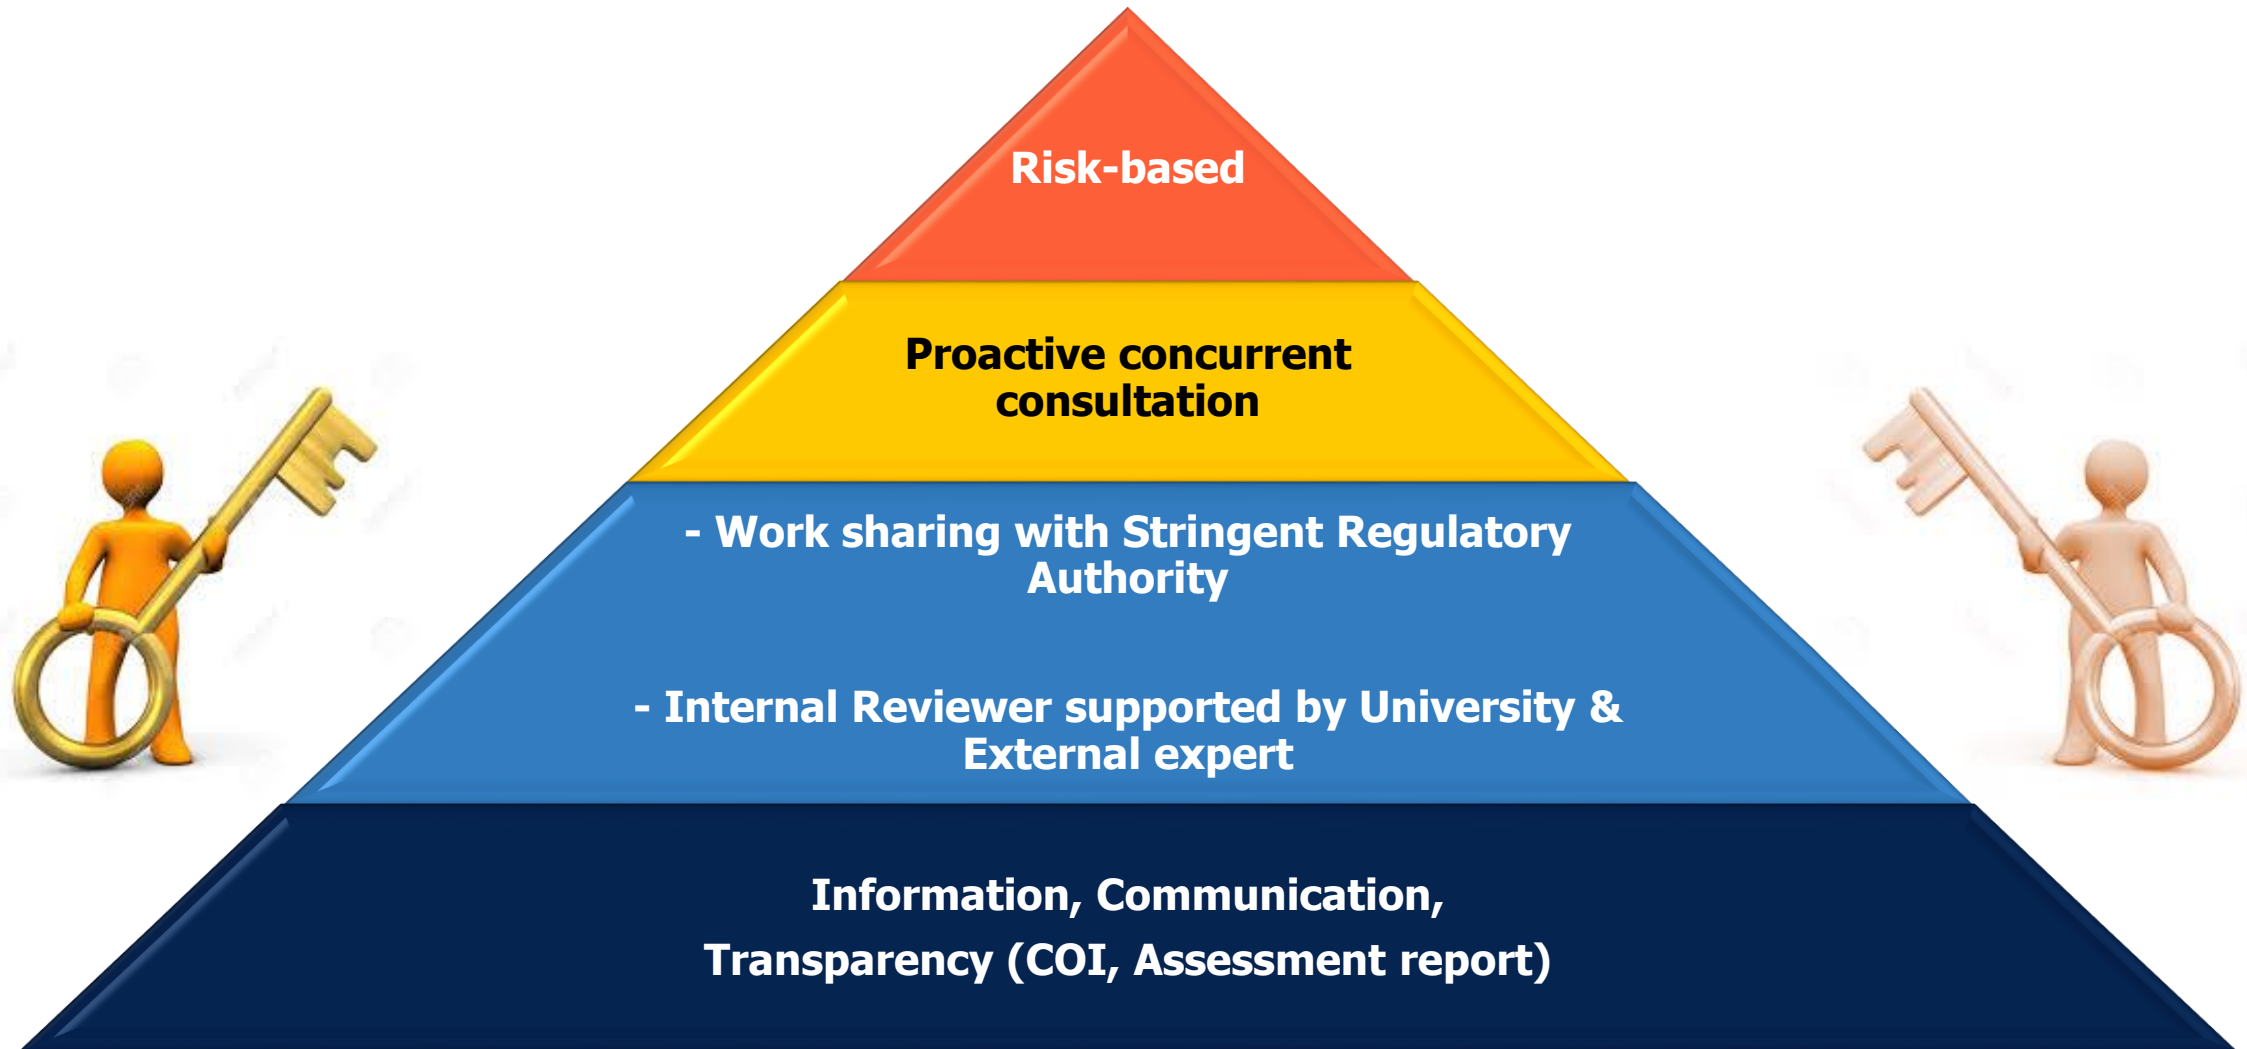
Risk-based

Proactive concurrent consultation

- Work sharing with Stringent Regulatory Authority

- Internal Reviewer supported by University & External expert

Information, Communication,

Transparency (COI, Assessment report)